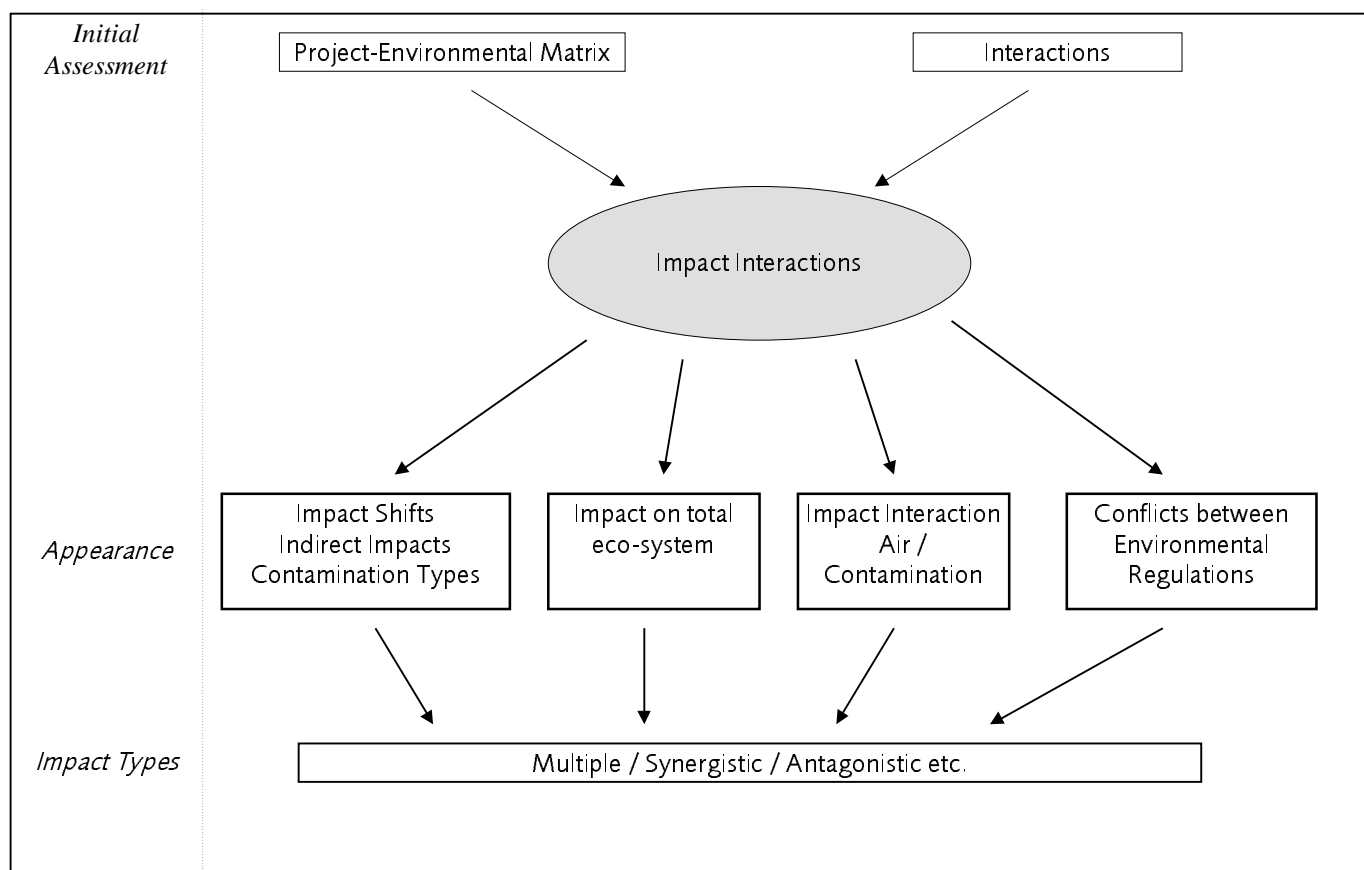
Initial Assessment

Project-Environmental Matrix

Interactions

Impact Interactions

Appearance

Impact Shifts
Indirect Impacts
Contamination Types

Impact on total eco-system

Impact Interaction
Air / Contamination

Conflicts between Environmental Regulations

Impact Types

Multiple / Synergistic / Antagonistic etc.